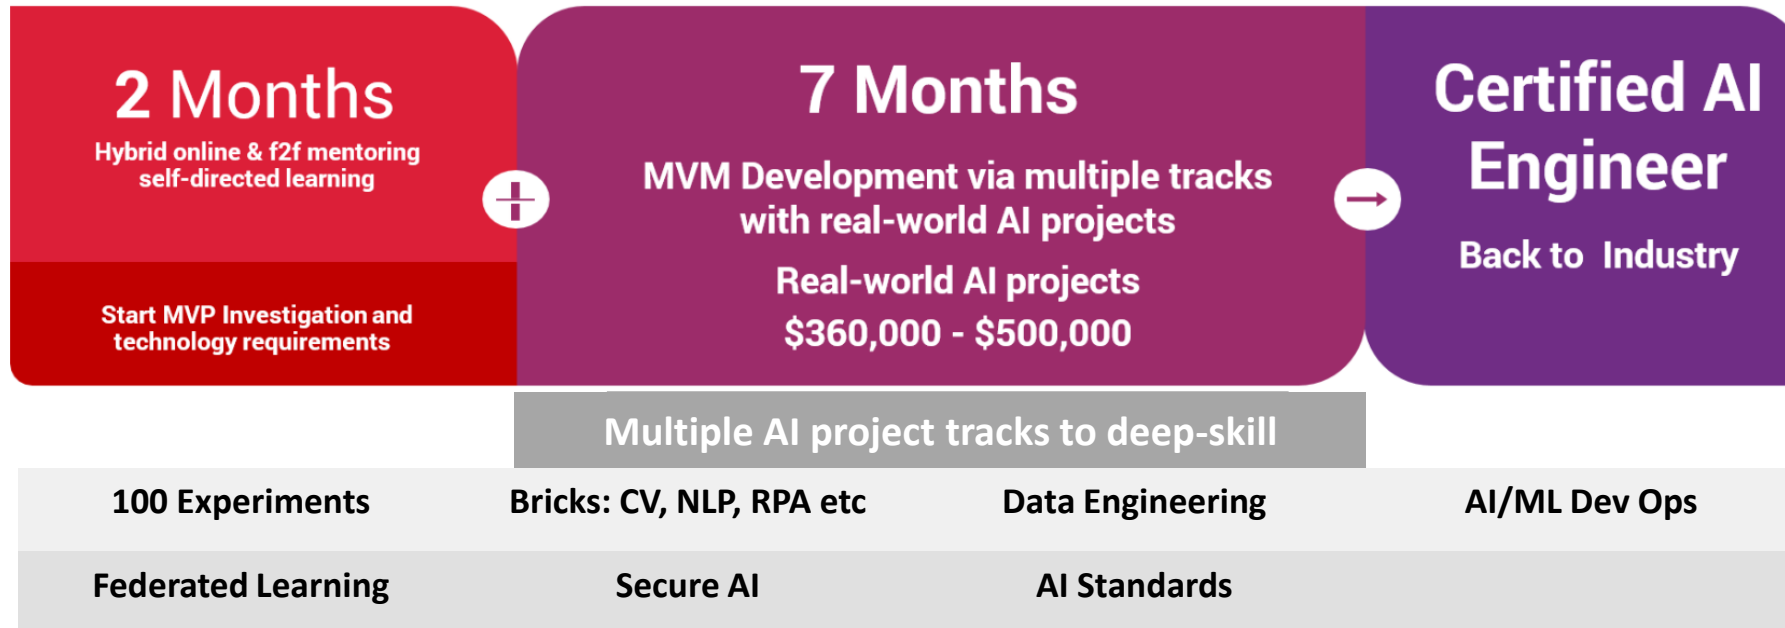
2 Months

Hybrid online & f2f mentoring
self-directed learning

Start MVP Investigation and technology requirements

7 Months

MVM Development via multiple tracks with real-world AI projects

Real-world AI projects
$360,000 - $500,000

Certified AI Engineer

Back to Industry

Multiple AI project tracks to deep-skill

| 100 Experiments | Bricks: CV, NLP, RPA etc | Data Engineering | AI/ML Dev Ops |
|---|---|---|---|
| Federated Learning | Secure AI | AI Standards | |